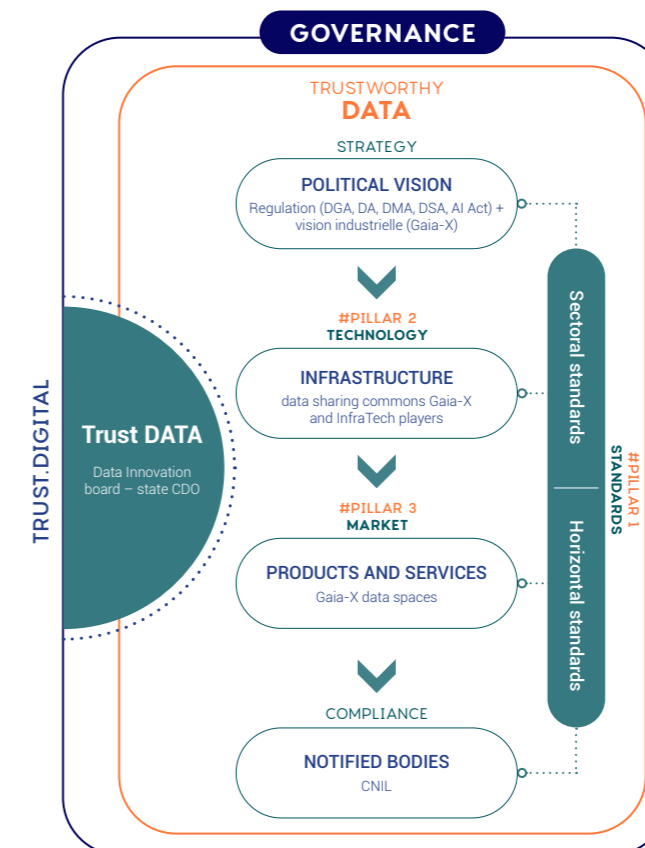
GOVERNANCE

TRUSTWORTHY
DATA

STRATEGY

POLITICAL VISION
Regulation (DGA, DA, DMA, DSA, AI Act) + vision industrielle (Gaia-X)

#PILLAR 2
TECHNOLOGY

INFRASTRUCTURE
data sharing commons Gaia-X and InfraTech players

#PILLAR 3
MARKET

PRODUCTS AND SERVICES
Gaia-X data spaces

COMPLIANCE

NOTIFIED BODIES
CNIL

TRUST.DIGITAL

Trust DATA
Data Innovation board – state CDO

Sectoral standards

Horizontal standards

#PILLAR 1
STANDARDS